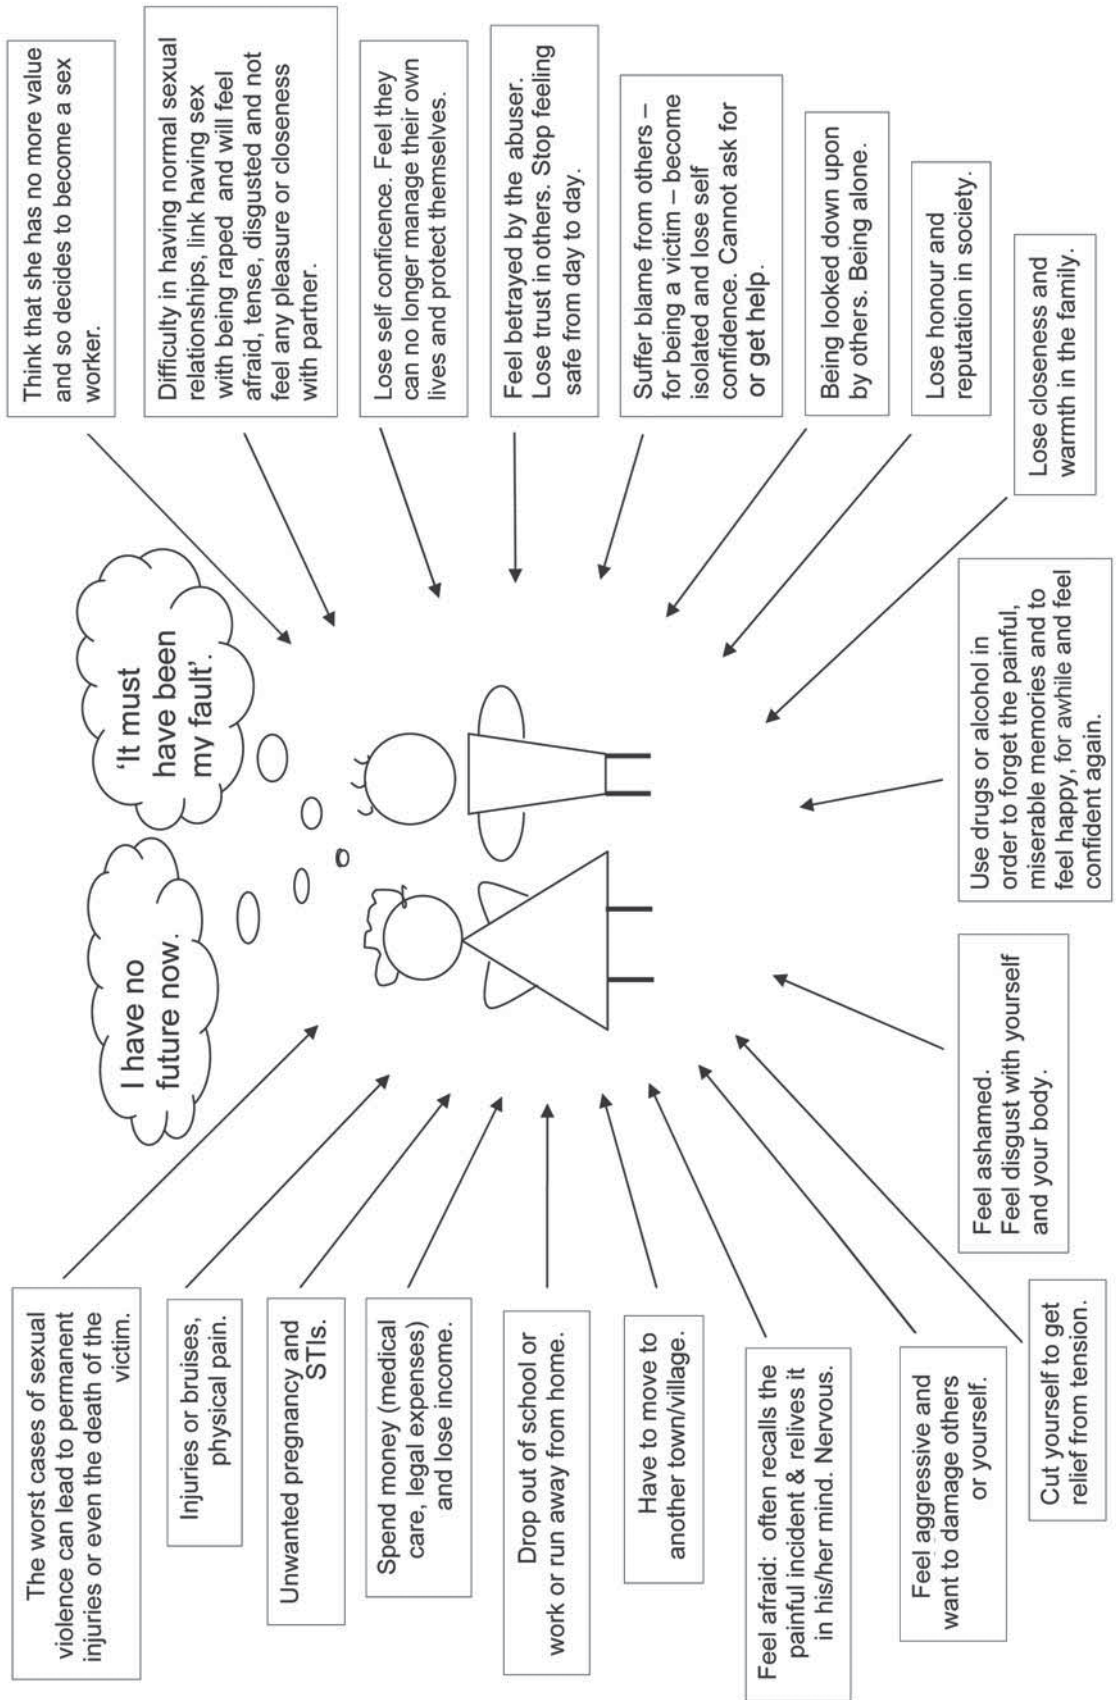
I have no future now.

'It must have been my fault'.

Think that she has no more value and so decides to become a sex worker.

Difficulty in having normal sexual relationships, link having sex with being raped and will feel afraid, tense, disgusted and not feel any pleasure or closeness with partner.

Lose self conficence. Feel they can no longer manage their own lives and protect themselves.

Feel betrayed by the abuser. Lose trust in others. Stop feeling safe from day to day.

Suffer blame from others – for being a victim – become isolated and lose self confidence. Cannot ask for or get help.

Being looked down upon by others. Being alone.

Lose honour and reputation in society.

Lose closeness and warmth in the family.

Use drugs or alcohol in order to forget the painful, miserable memories and to feel happy, for awhile and feel confident again.

Feel ashamed. Feel disgust with yourself and your body.

The worst cases of sexual violence can lead to permanent injuries or even the death of the victim.

Injuries or bruises, physical pain.

Unwanted pregnancy and STIs.

Spend money (medical care, legal expenses) and lose income.

Drop out of school or work or run away from home.

Have to move to another town/village.

Feel afraid: often recalls the painful incident & relives it in his/her mind. Nervous.

Feel aggressive and want to damage others or yourself.

Cut yourself to get relief from tension.